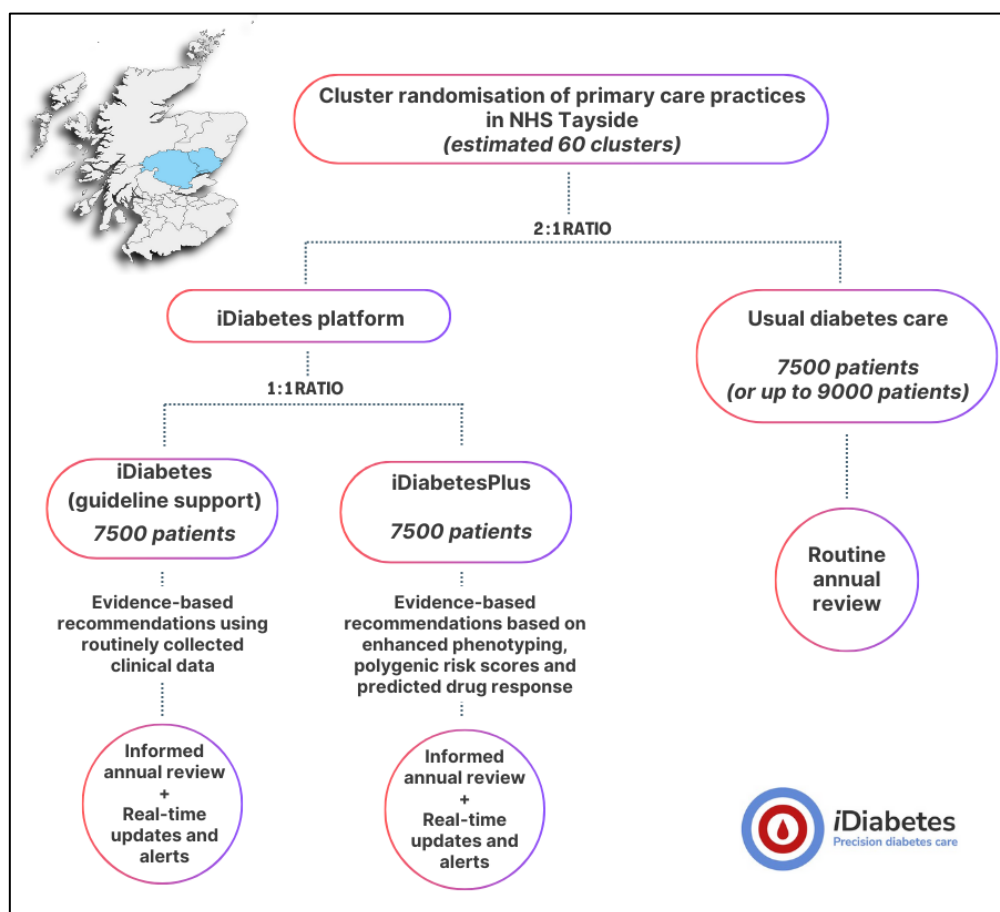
Cluster randomisation of primary care practices in NHS Tayside
(estimated 60 clusters)

2:1RATIO

iDiabetes platform

1:1RATIO

iDiabetes (guideline support)
7500 patients

Evidence-based recommendations using routinely collected clinical data

Informed annual review
+
Real-time updates and alerts

iDiabetesPlus
7500 patients

Evidence-based recommendations based on enhanced phenotyping, polygenic risk scores and predicted drug response

Informed annual review
+
Real-time updates and alerts

Usual diabetes care
7500 patients
(or up to 9000 patients)

Routine annual review

iDiabetes
Precision diabetes care